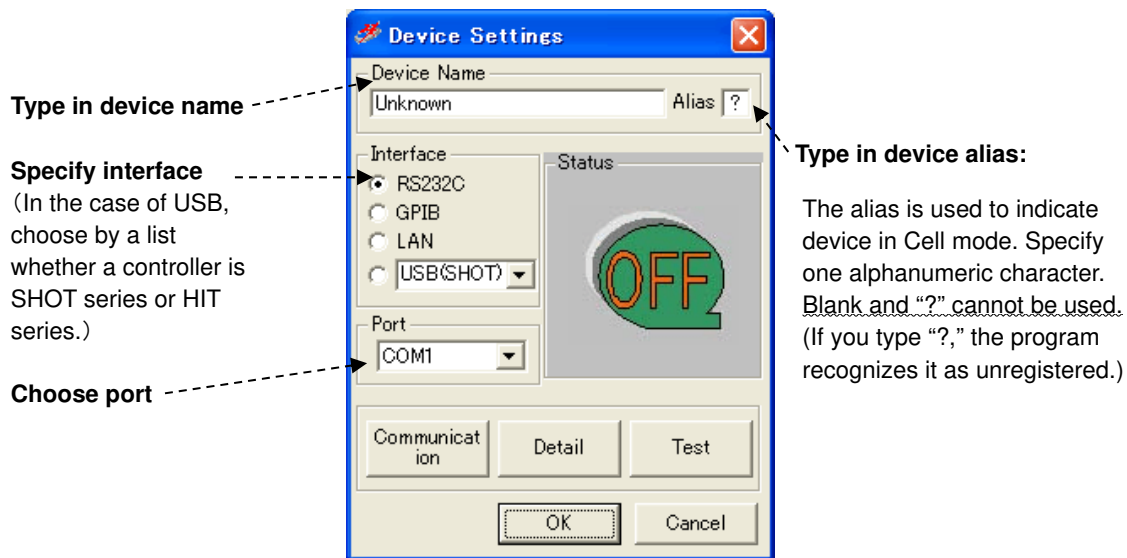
Type in device name

Specify interface
（In the case of USB, choose by a list whether a controller is SHOT series or HIT series.）

Choose port

Device Settings

Device Name
Unknown
Alias ?

Interface
RS232C
GPIB
LAN
USB(SHOT)

Status
OFF

Port
COM1

Communicat ion
Detail
Test

OK
Cancel

Type in device alias:

The alias is used to indicate device in Cell mode. Specify one alphanumeric character. Blank and "?" cannot be used. (If you type "?," the program recognizes it as unregistered.)